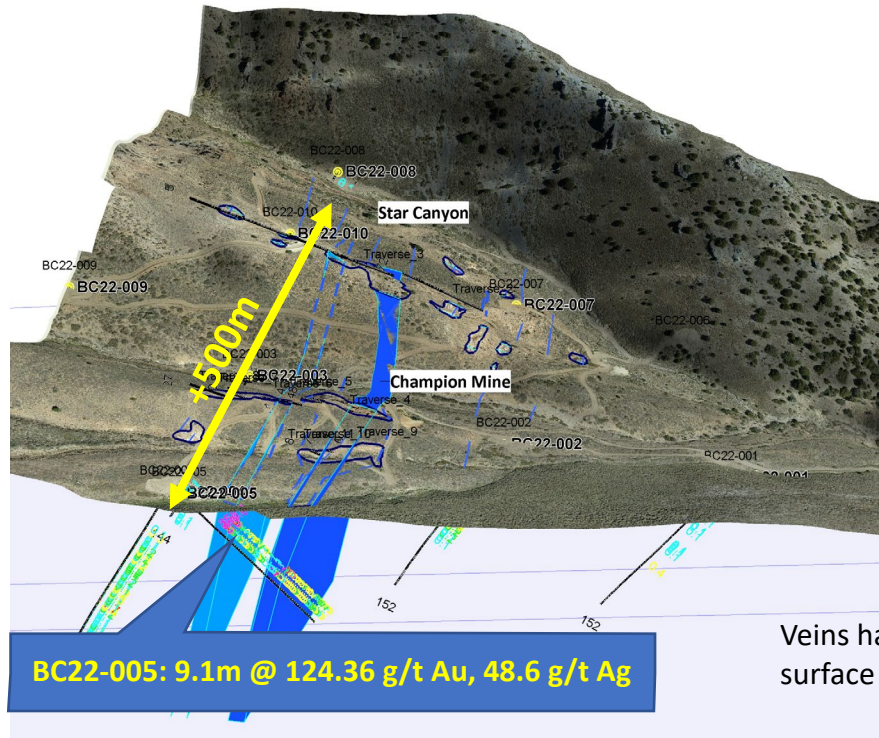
BC22-008
BC22-008
Star Canyon
BC22-010
BC22-010
Traverse_3
BC22-009
BC22-009
BC22-007
Traverse
BC22-007
BC22-006
+500m
BC22-003
BC22-003
Traverse_5
Champion Mine
Traverse_4
Traverse_1
Traverse_9
BC22-002
BC22-002
BC22-001
BC22-005
BC22-005
44
152
152
BC22-005: 9.1m @ 124.36 g/t Au, 48.6 g/t Ag
Veins ha
surface